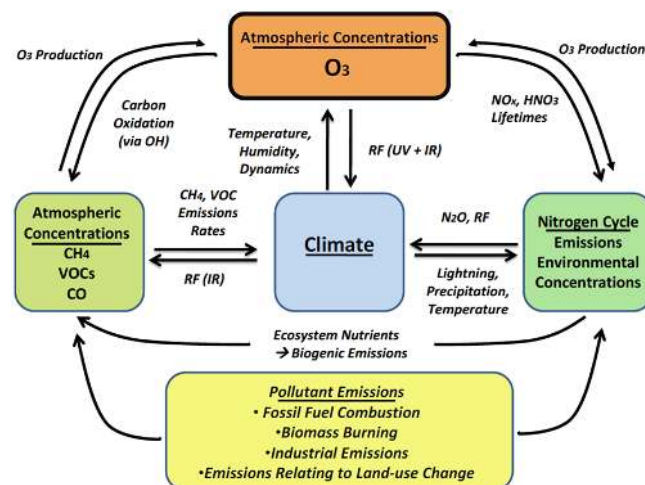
Atmospheric Concentrations
$O_3$

$O_3$ Production

$O_3$ Production

Carbon Oxidation (via OH)

Temperature, Humidity, Dynamics

RF (UV + IR)

$NO_x$, $HNO_3$ Lifetimes

Atmospheric Concentrations
$CH_4$
VOCs
CO

$CH_4$, VOC Emissions Rates

RF (IR)

Climate

$N_2O$, RF

Lightning, Precipitation, Temperature

Nitrogen Cycle
Emissions
Environmental Concentrations

Ecosystem Nutrients
→ Biogenic Emissions

Pollutant Emissions
• Fossil Fuel Combustion
•Biomass Burning
•Industrial Emissions
•Emissions Relating to Land-use Change